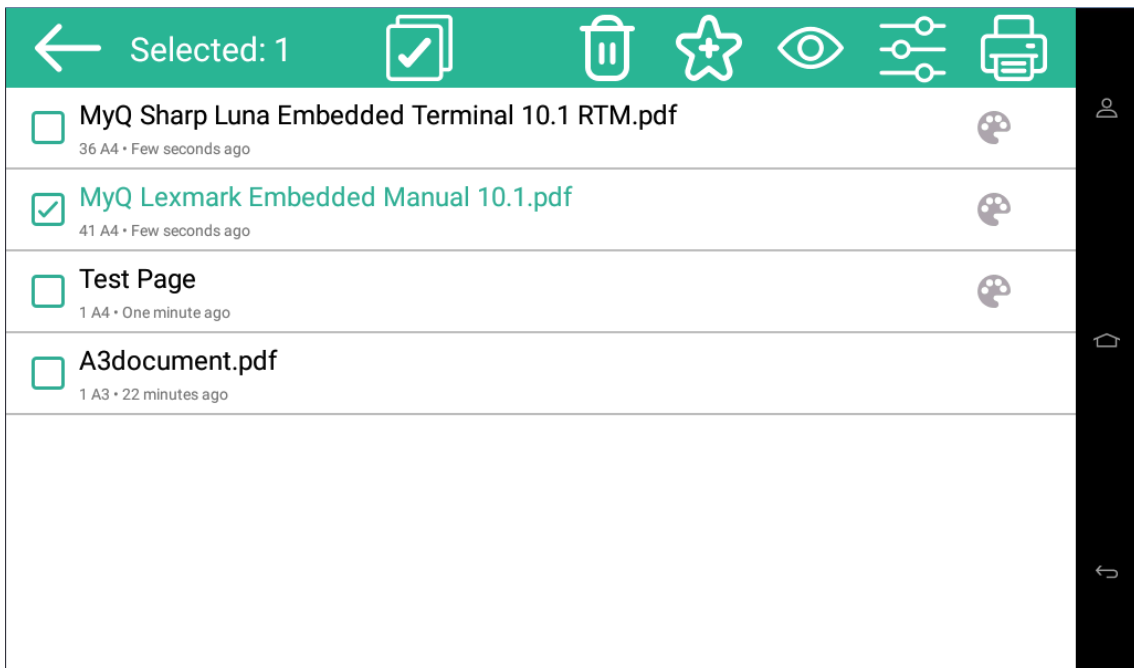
Selected: 1

MyQ Sharp Luna Embedded Terminal 10.1 RTM.pdf
36 A4 • Few seconds ago

MyQ Lexmark Embedded Manual 10.1.pdf
41 A4 • Few seconds ago

Test Page
1 A4 • One minute ago

A3document.pdf
1 A3 • 22 minutes ago